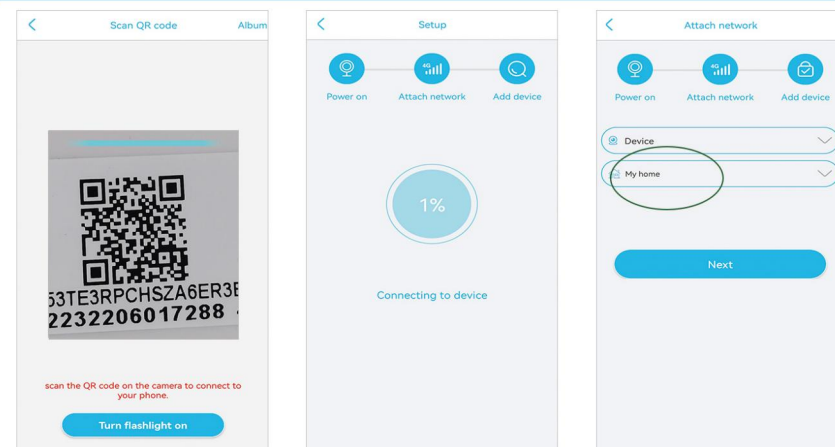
Scan QR code

Album

53TE3RPCHSZA6ER3E
2232206017288

scan the QR code on the camera to connect to your phone.

Turn flashlight on

Setup

Power on

4G

Attach network

Add device

1%

Connecting to device

Attach network

Power on

4G

Attach network

Add device

Device

My home

Next